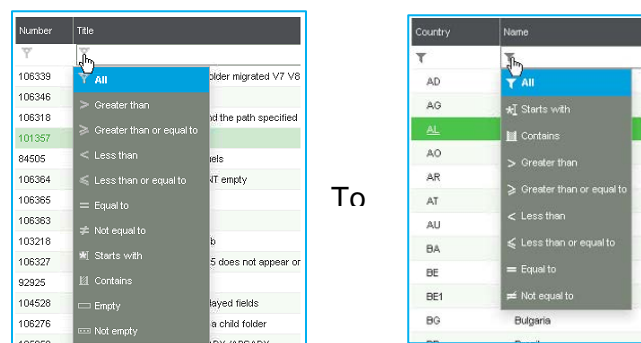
| Number | Title |
|---|---|
| 106339 | older migrated V7 V8 |
| 106346 | |
| 106318 | nd the path specified |
| 101357 | |
| 84505 | els |
| 106364 | NT empty |
| 106365 | |
| 106363 | |
| 103218 | b |
| 106327 | 5 does not appear or |
| 92925 | |
| 104528 | layed fields |
| 106276 | a child folder |

All
Greater than
Greater than or equal to
Less than
Less than or equal to
Equal to
Not equal to
Starts with
Contains
Empty
Not empty

To

| Country | Name |
|---|---|
| AD | |
| AG | |
| AL | |
| AO | |
| AR | |
| AT | |
| AU | |
| BA | |
| BE | |
| BE1 | |
| BG | Bulgaria |

All
Starts with
Contains
Greater than
Greater than or equal to
Less than
Less than or equal to
Equal to
Not equal to